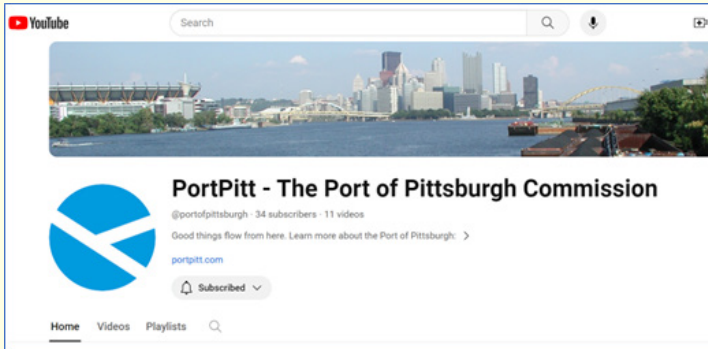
YouTube

Search

PortPitt - The Port of Pittsburgh Commission

@portofpittsburgh · 34 subscribers · 11 videos

Good things flow from here. Learn more about the Port of Pittsburgh: >

portpitt.com

Subscribed

Home Videos Playlists